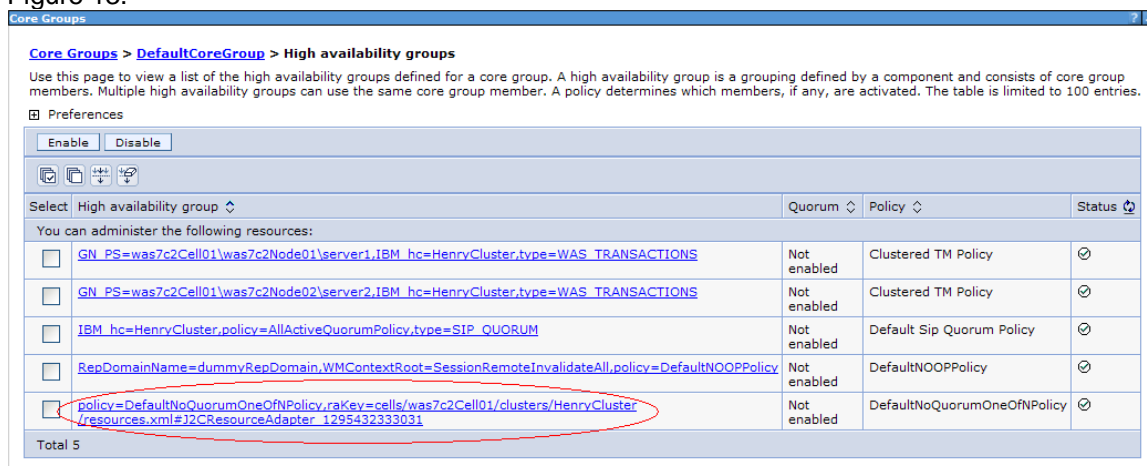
Figure 13.

Core Groups

Core Groups > DefaultCoreGroup > High availability groups

Use this page to view a list of the high availability groups defined for a core group. A high availability group is a grouping defined by a component and consists of core group members. Multiple high availability groups can use the same core group member. A policy determines which members, if any, are activated. The table is limited to 100 entries.

Preferences

Enable Disable

| Select | High availability group | Quorum | Policy | Status |
|---|---|---|---|---|
| You can administer the following resources: | | | | |
| | GN_PS=was7c2Cell01\was7c2Node01\server1,IBM_hc=HenryCluster,type=WAS_TRANSACTIONS | Not enabled | Clustered TM Policy | |
| | GN_PS=was7c2Cell01\was7c2Node02\server2,IBM_hc=HenryCluster,type=WAS_TRANSACTIONS | Not enabled | Clustered TM Policy | |
| | IBM_hc=HenryCluster,policy=AllActiveQuorumPolicy,type=SIP_QUORUM | Not enabled | Default Sip Quorum Policy | |
| | RepDomainName=dummyRepDomain,WMContextRoot=SessionRemoteInvalidateAll,policy=DefaultNOOPPolicy | Not enabled | DefaultNOOPPolicy | |
| | policy=DefaultNoQuorumOneOfNPolicy,raKey=cells/was7c2Cell01/clusters/HenryCluster/resources.xml#J2CResourceAdapter_1295432333031 | Not enabled | DefaultNoQuorumOneOfNPolicy | |
| Total 5 | | | | |